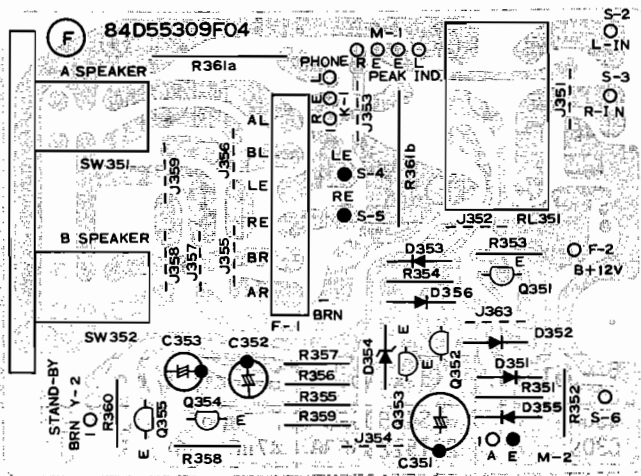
F 84D55309F04

A SPEAKER R361a PHONE M-1 R E E L PEAK IND. S-2 L-IN S-3 R-IN

L E K-1 R E J353 J351

SW351 J359 J356 AL BL LE RE BR AR LE S-4 RE S-5 R361b

B SPEAKER J358 J357 J355 J352 RL351 F-2 B+12V

D353 R353 R354 E Q351 D356

SW352 F-1 BRN J363

C353 C352 D354 E D352

STAND-BY BRN Y-2 R360 R357 R356 R355 R359 Q354 E Q355 E E Q352 D351 R351 R352 Q353 D355 S-6

R358 J354 C351 A E M-2